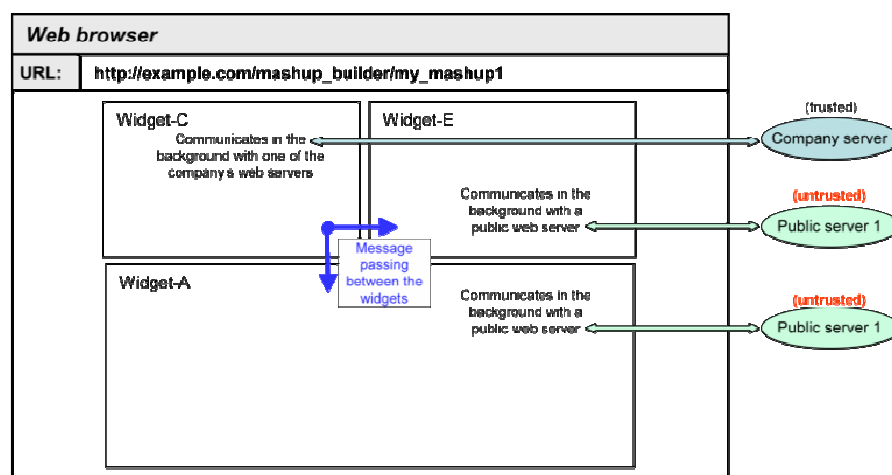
Web browser

URL: http://example.com/mashup_builder/my_mashup1

Widget-C

Communicates in the background with one of the company's web servers

Widget-E

(trusted)

Company server

(untrusted)

Communicates in the background with a public web server

Public server 1

Message passing between the widgets

Widget-A

Communicates in the background with a public web server

(untrusted)

Public server 1